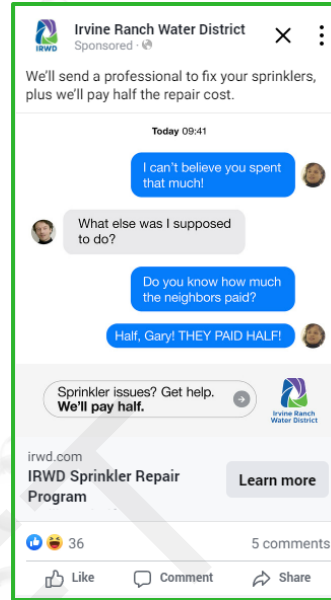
IRWD
Irvine Ranch Water District
Sponsored · ⊕

We'll send a professional to fix your sprinklers, plus we'll pay half the repair cost.

Today 09:41

I can't believe you spent that much!

What else was I supposed to do?

Do you know how much the neighbors paid?

Half, Gary! THEY PAID HALF!

Sprinkler issues? Get help. We'll pay half.

Irvine Ranch Water District

irwd.com
IRWD Sprinkler Repair Program

Learn more

36

5 comments

Like

Comment

Share